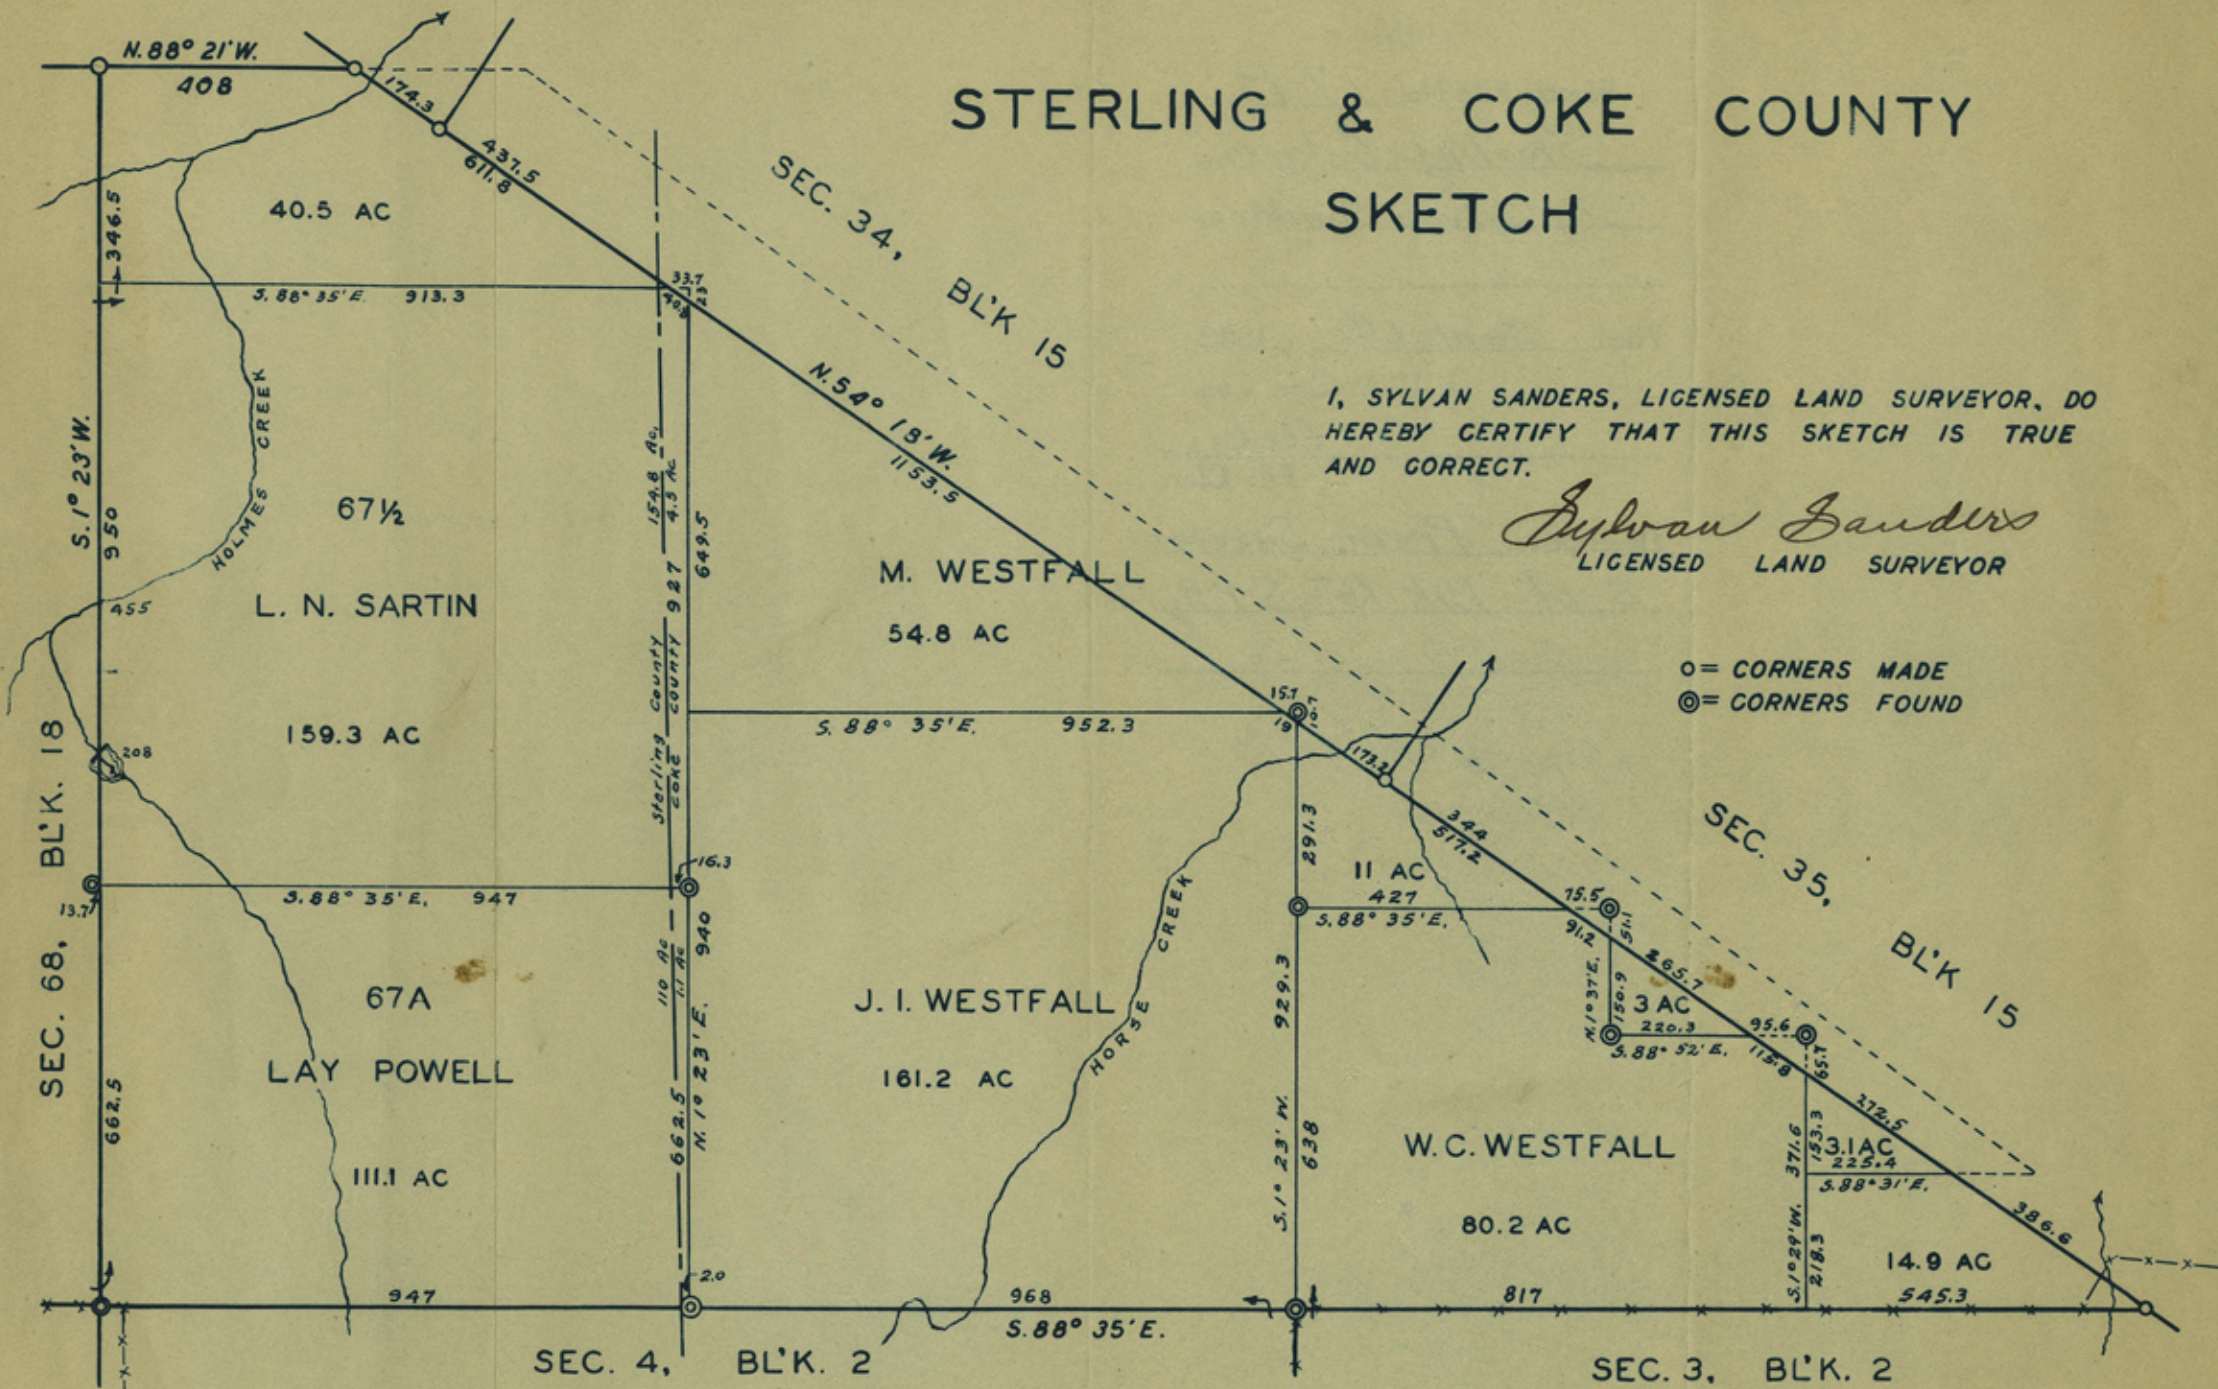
STERLING & COKE COUNTY SKETCH

I, SYLVAN SANDERS, LICENSED LAND SURVEYOR, DO HEREBY CERTIFY THAT THIS SKETCH IS TRUE AND CORRECT.

Sylvan Sanders
LICENSED LAND SURVEYOR

o= CORNERS MADE
◎= CORNERS FOUND

N.88° 21'W.
408
174.3
437.5
611.8
SEC. 34, BL'K 15
40.5 AC
346.5
S. 88° 35'E. 913.3
33.7
23
49.8
HOLMES CREEK
S.1° 23'W.
950
67½
L. N. SARTIN
455
159.3 AC
208
SEC. 68, BL'K. 18
154.8 Ac.
4.5 Ac.
Sterling County
COKE COUNTY
927
649.5
N.54° 18'W.
1153.5
M. WESTFALL
54.8 AC
S. 88° 35'E. 952.3
15.1
19
10.7
173.3
344
517.2
SEC. 35, BL'K 15
16.3
S. 88° 35'E. 947
13.7
67A
LAY POWELL
111.1 AC
662.5
110 Ac
1.1 Ac
940
662.5
N. 1° 23'E.
J. I. WESTFALL
161.2 AC
HORSE CREEK
291.3
11 AC
427
S. 88° 35'E.
15.5
51.1
91.2
265.7
N. 1° 37'E.
150.9
3 AC
220.3
S. 88° 52'E.
95.6
113.8
65.7
929.3
S. 1° 23' W.
638
W. C. WESTFALL
80.2 AC
372.5
371.6
153.3
3.1 AC
225.4
S. 88° 31'E.
S. 1° 29'W.
218.3
14.9 AC
545.3
386.6
2.0
947
968
817
S. 88° 35'E.
SEC. 4, BL'K. 2
SEC. 3, BL'K. 2